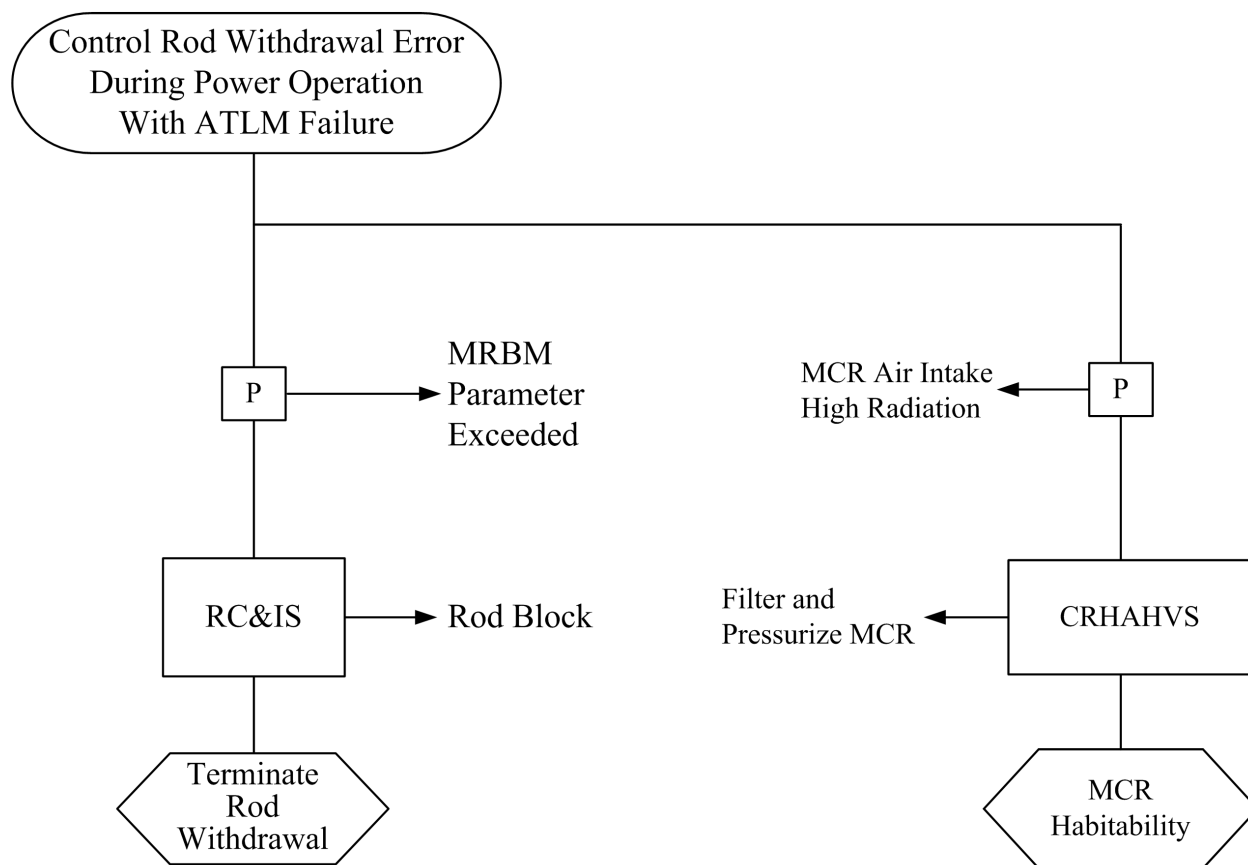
Control Rod Withdrawal Error During Power Operation With ATLM Failure

P

MRBM Parameter Exceeded

RC&IS

Rod Block

Terminate Rod Withdrawal

MCR Air Intake High Radiation

P

Filter and Pressurize MCR

CRHAHVS

MCR Habitability